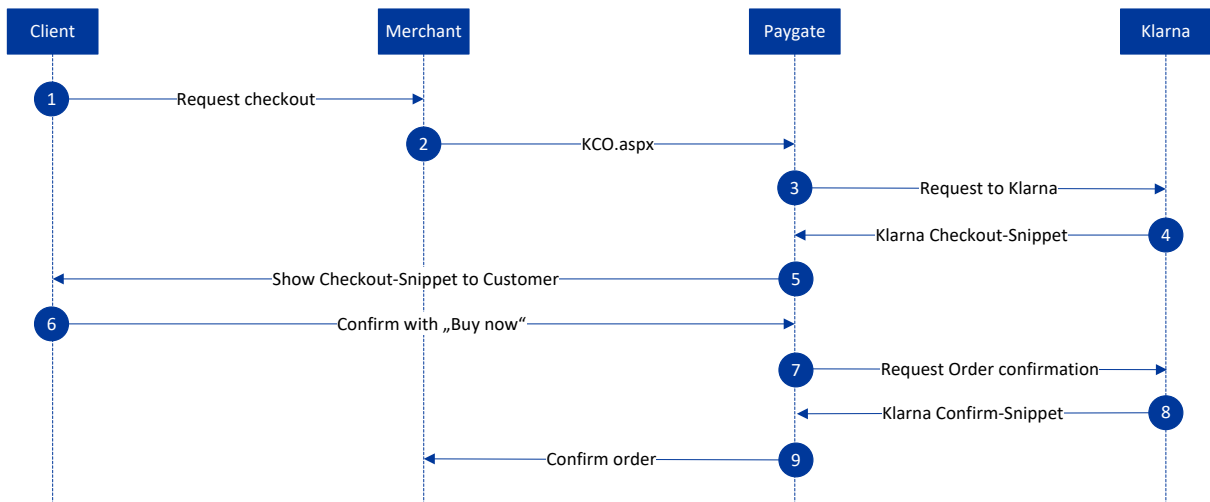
Client

Merchant

Paygate

Klarna

1 Request checkout

2 KCO.aspx

3 Request to Klarna

4 Klarna Checkout-Snippet

5 Show Checkout-Snippet to Customer

6 Confirm with „Buy now“

7 Request Order confirmation

8 Klarna Confirm-Snippet

9 Confirm order